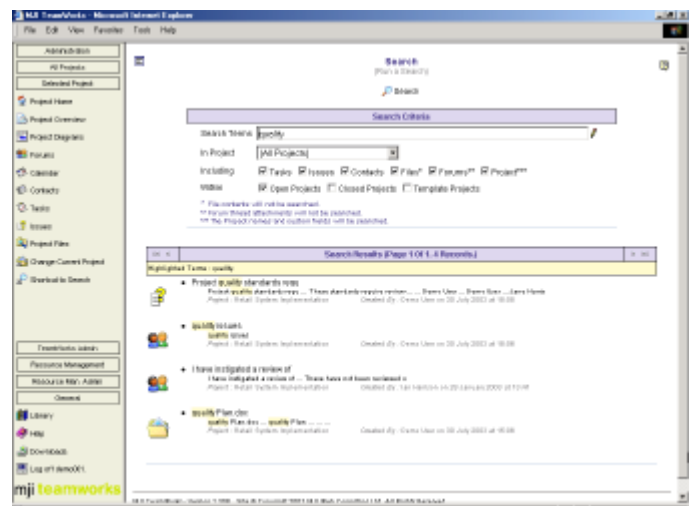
MJI TeamWorks - Microsoft Internet Explorer
File Edit View Favorites Tools Help

Administration
All Projects
Selected Project
Project Home
Project Overview
Project Diagrams
Forums
Calendar
Contacts
Tasks
Issues
Project Files
Change Current Project
Shortcut to Search

TeamWorks Admin
Resource Management
Resource Man. Admin
General
Library
Help
Downloads
Log off demo001

mji teamworks

Search
[Run a Search]

Search

Search Criteria

Search Terms quality

In Project [All Projects]

Including Tasks Issues Contacts Files* Forums** Projects***

Within Open Projects Closed Projects Template Projects

* File contents will not be searched.
** Forum thread attachments will not be searched.
*** The Project names and custom fields will be searched.

Search Results [Page 1 Of 1, 4 Records]

Highlighted Terms : quality

Project quality standards review
Project quality standards ... These standards require review ... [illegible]
Project : Retail System Implementation Created By : Demo User on 28 July 2003 at 16:00

quality issues
quality issues
Project : Retail System Implementation Created By : Demo User on 28 July 2003 at 16:00

I have instigated a review of
I have instigated a review of ... These have not been reviewed o
Project : Retail System Implementation Created By : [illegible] on 28 January 2003 at 11:11

quality Plan.doc
quality Plan.doc ... quality Plan ... ... ...
Project : Retail System Implementation Created By : Demo User on 28 July 2003 at 16:00

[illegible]